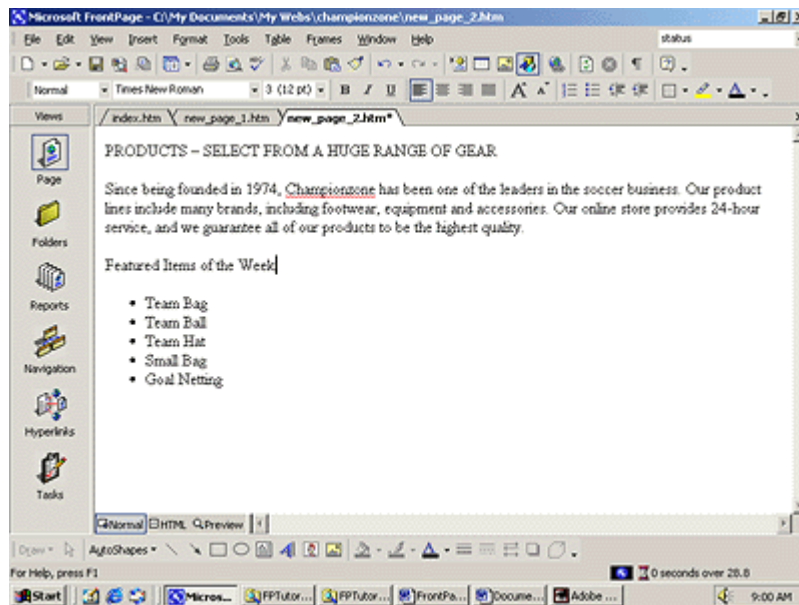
Microsoft FrontPage - C:\My Documents\My Webs\championzone\new_page_2.htm

File Edit View Insert Format Tools Table Frames Window Help

status

Normal Times New Roman 3 (12 pt) B I U

Views

index.htm new_page_1.htm new_page_2.htm*

Page

Folders

Reports

Navigation

Hyperlinks

Tasks

PRODUCTS – SELECT FROM A HUGE RANGE OF GEAR

Since being founded in 1974, Championzone has been one of the leaders in the soccer business. Our product lines include many brands, including footwear, equipment and accessories. Our online store provides 24-hour service, and we guarantee all of our products to be the highest quality.

Featured Items of the Week

- Team Bag
- Team Ball
- Team Hat
- Small Bag
- Goal Netting

Normal HTML Preview

Draw AutoShapes

For Help, press F1

0 seconds over 28.8

Start Micros... FPTutor... FPTutor... FrontPa... Docume... Adobe ... 9:00 AM